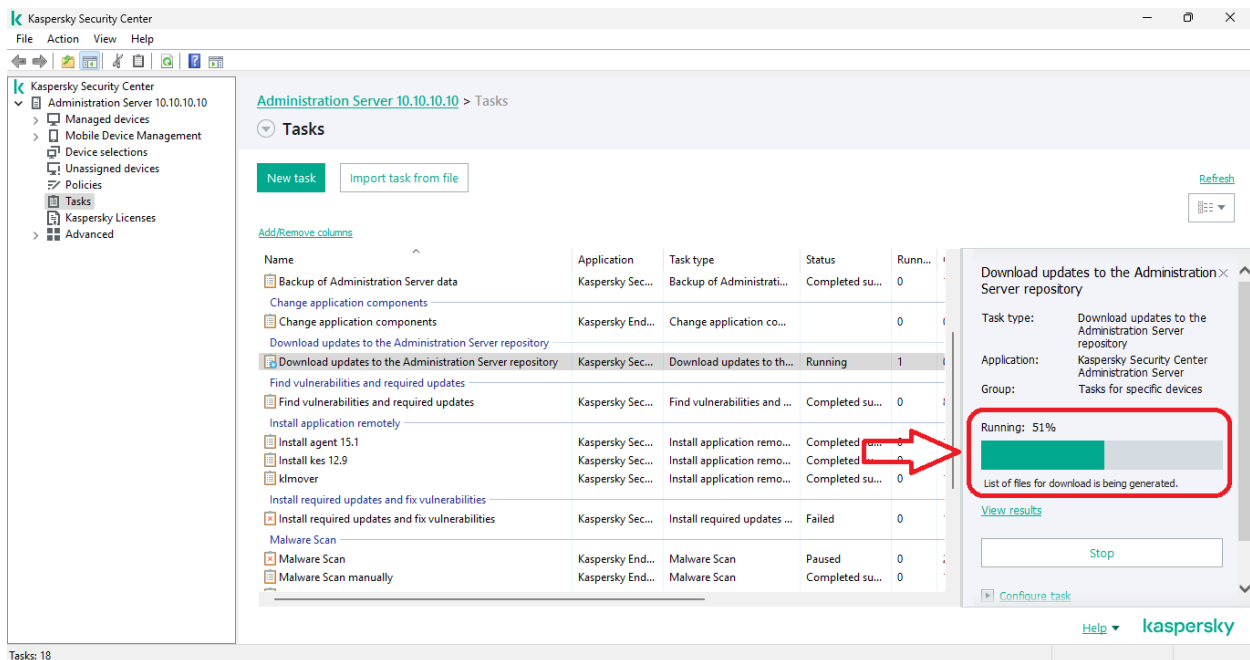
Kaspersky Security Center

File Action View Help

Kaspersky Security Center
Administration Server 10.10.10.10
Managed devices
Mobile Device Management
Device selections
Unassigned devices
Policies
Tasks
Kaspersky Licenses
Advanced

Administration Server 10.10.10.10 > Tasks

Tasks

New task
Import task from file

Refresh

Add/Remove columns

| Name | Application | Task type | Status | Runn... |
|---|---|---|---|---|
| Backup of Administration Server data | Kaspersky Sec... | Backup of Administrati... | Completed su... | 0 |
| Change application components | | | | |
| Change application components | Kaspersky End... | Change application co... | | 0 |
| Download updates to the Administration Server repository | | | | |
| Download updates to the Administration Server repository | Kaspersky Sec... | Download updates to th... | Running | 1 |
| Find vulnerabilities and required updates | | | | |
| Find vulnerabilities and required updates | Kaspersky Sec... | Find vulnerabilities and ... | Completed su... | 0 |
| Install application remotely | | | | |
| Install agent 15.1 | Kaspersky Sec... | Install application remo... | Completed | |
| Install kes 12.9 | Kaspersky Sec... | Install application remo... | Completed | |
| klmover | Kaspersky Sec... | Install application remo... | Completed su... | 0 |
| Install required updates and fix vulnerabilities | | | | |
| Install required updates and fix vulnerabilities | Kaspersky Sec... | Install required updates ... | Failed | 0 |
| Malware Scan | | | | |
| Malware Scan | Kaspersky End... | Malware Scan | Paused | 0 |
| Malware Scan manually | Kaspersky End... | Malware Scan | Completed su... | 0 |

Download updates to the Administration Server repository

Task type: Download updates to the Administration Server repository
Application: Kaspersky Security Center Administration Server
Group: Tasks for specific devices

Running: 51%

List of files for download is being generated.

View results

Stop

Configure task

Help
kaspersky

Tasks: 18